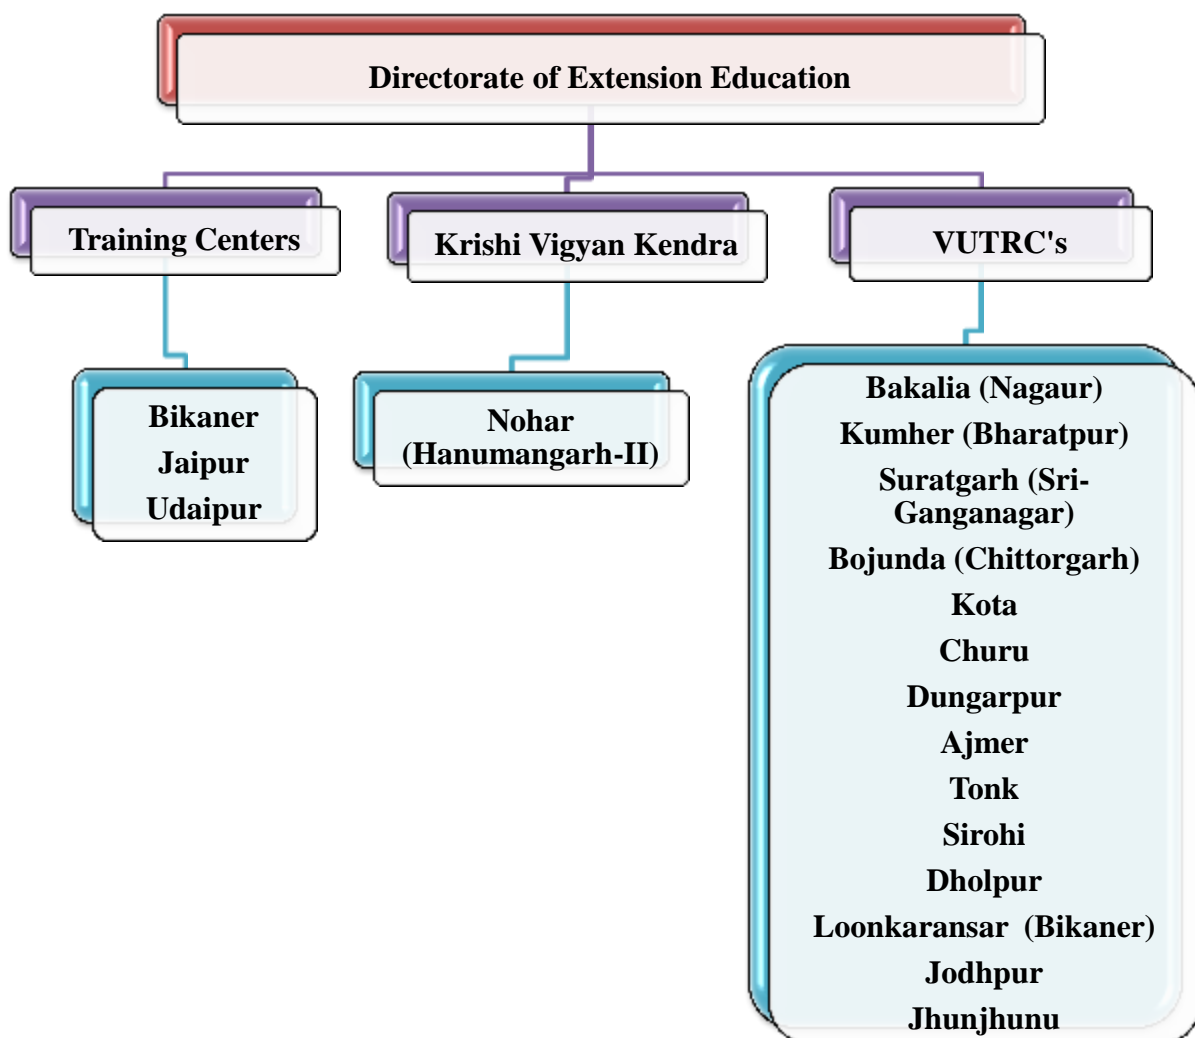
Directorate of Extension Education

Training Centers

Krishi Vigyan Kendra

VUTRC's

Bikaner
Jaipur
Udaipur

Nohar
(Hanumangarh-II)

Bakalia (Nagaur)
Kumher (Bharatpur)
Suratgarh (Sri-Ganganagar)
Bojunda (Chittorgarh)
Kota
Churu
Dungarpur
Ajmer
Tonk
Sirohi
Dholpur
Loonkaransar (Bikaner)
Jodhpur
Jhunjhunu